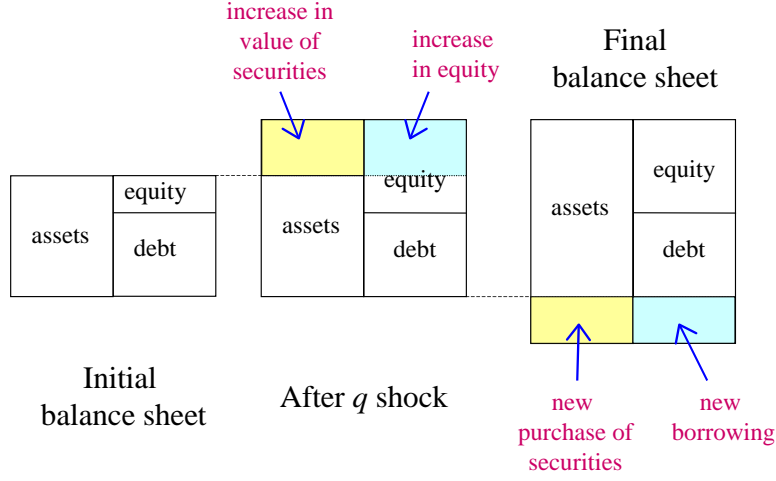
increase in value of securities

increase in equity

Final balance sheet

equity

assets

debt

equity

assets

debt

equity

assets

debt

new purchase of securities

new borrowing

Initial balance sheet

After $q$ shock